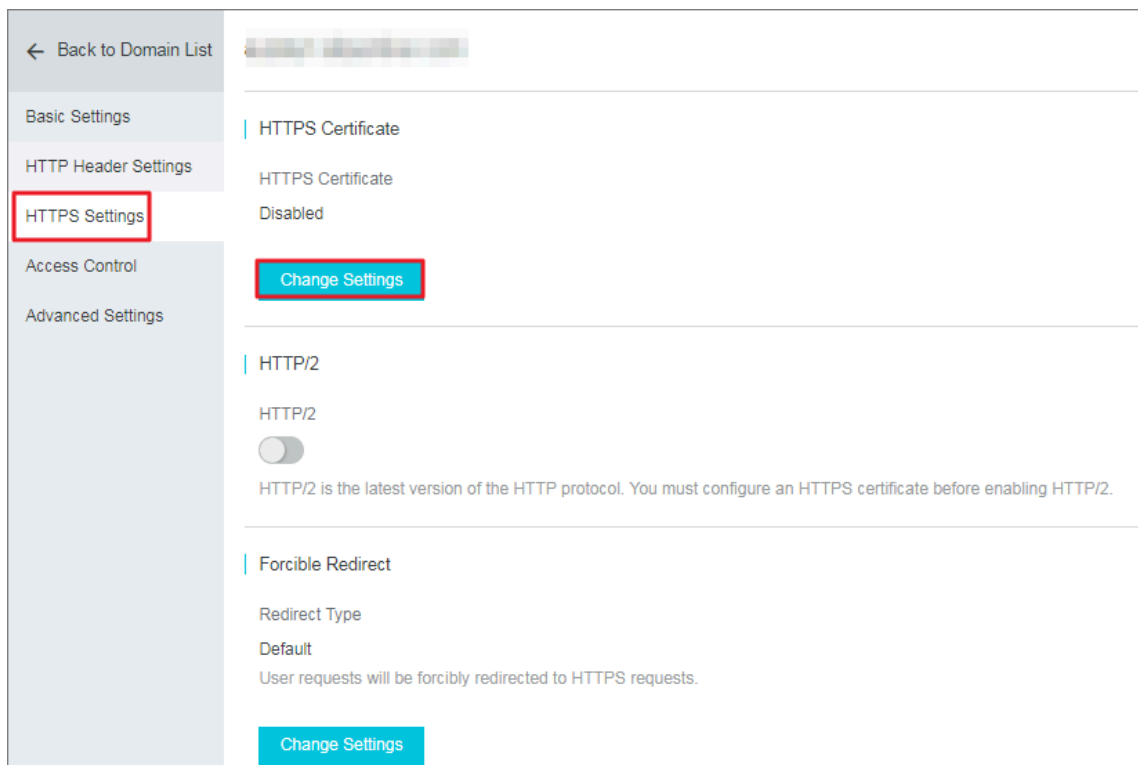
← Back to Domain List

Basic Settings

HTTP Header Settings

HTTPS Settings

Access Control

Advanced Settings

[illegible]

HTTPS Certificate

HTTPS Certificate

Disabled

Change Settings

HTTP/2

HTTP/2

HTTP/2 is the latest version of the HTTP protocol. You must configure an HTTPS certificate before enabling HTTP/2.

Forcible Redirect

Redirect Type

Default

User requests will be forcibly redirected to HTTPS requests.

Change Settings